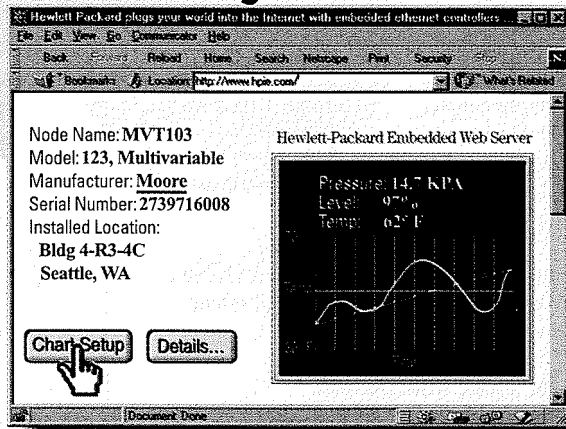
Hewlett Packard plugs your world into the Internet with embedded ethernet controllers

File Edit View Go Communicator Help

Back Forward Reload Home Search Netscape Print Security Stop

Bookmarks Location: http://www.hpie.com/ What's Related

Node Name: MVT103
Model: 123, Multivariable
Manufacturer: Moore
Serial Number: 2739716008
Installed Location:
Bldg 4-R3-4C
Seattle, WA

Hewlett-Packard Embedded Web Server

Pressure: 14.7 KPA
Level: 97%
Temp: 62° F

Chart Setup

Details...

Document: Done